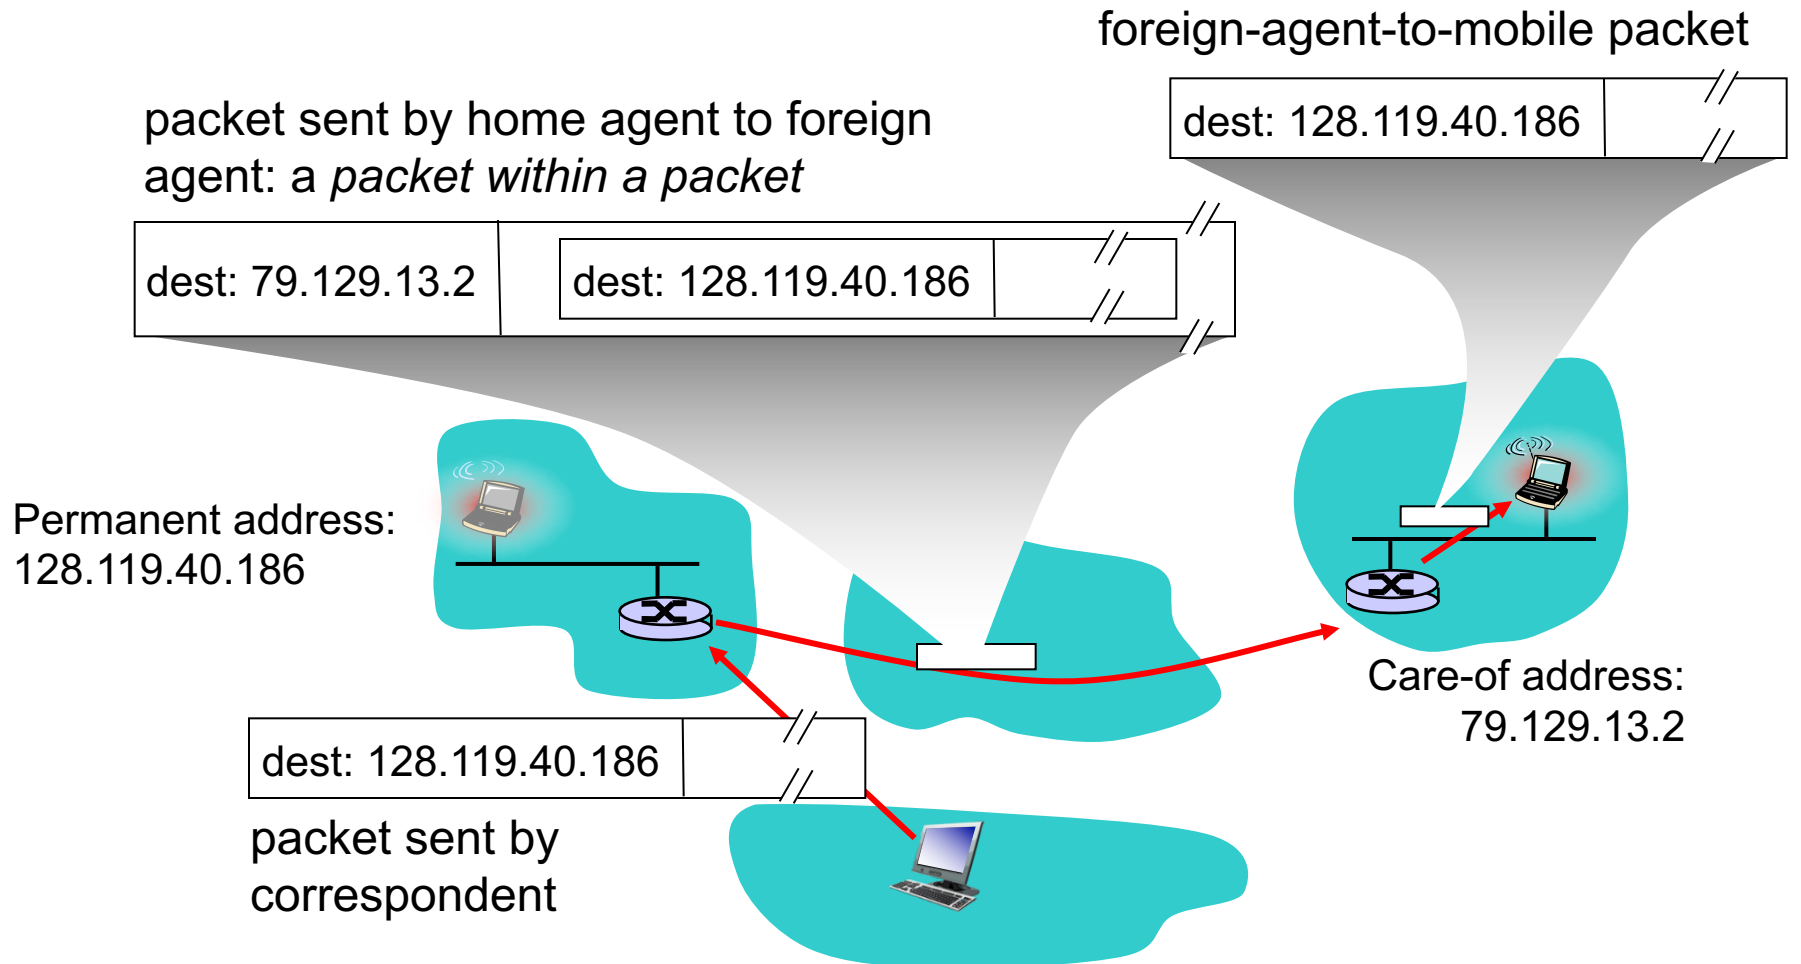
foreign-agent-to-mobile packet

dest: 128.119.40.186

packet sent by home agent to foreign agent: a *packet within a packet*

dest: 79.129.13.2

dest: 128.119.40.186

Permanent address: 128.119.40.186

Care-of address: 79.129.13.2

dest: 128.119.40.186

packet sent by correspondent